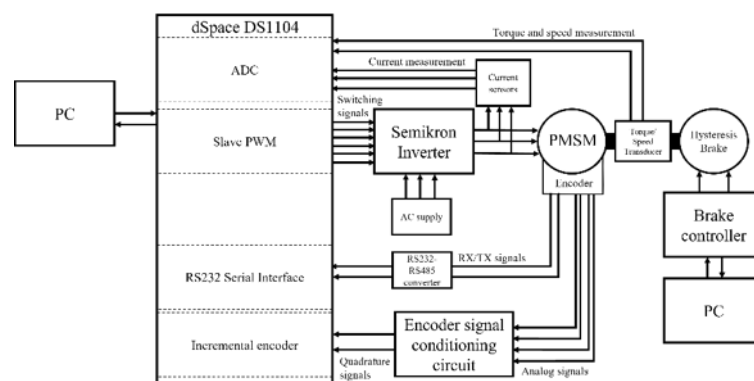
dSpace DS1104

ADC

Slave PWM

RS232 Serial Interface

Incremental encoder

PC

Torque and speed measurement

Current measurement

Current sensors

Switching signals

Semikron Inverter

AC supply

PMSM

Encoder

Torque/ Speed Transducer

Hysteresis Brake

Brake controller

PC

RS232-RS485 converter

RX/TX signals

Encoder signal conditioning circuit

Quadrature signals

Analog signals